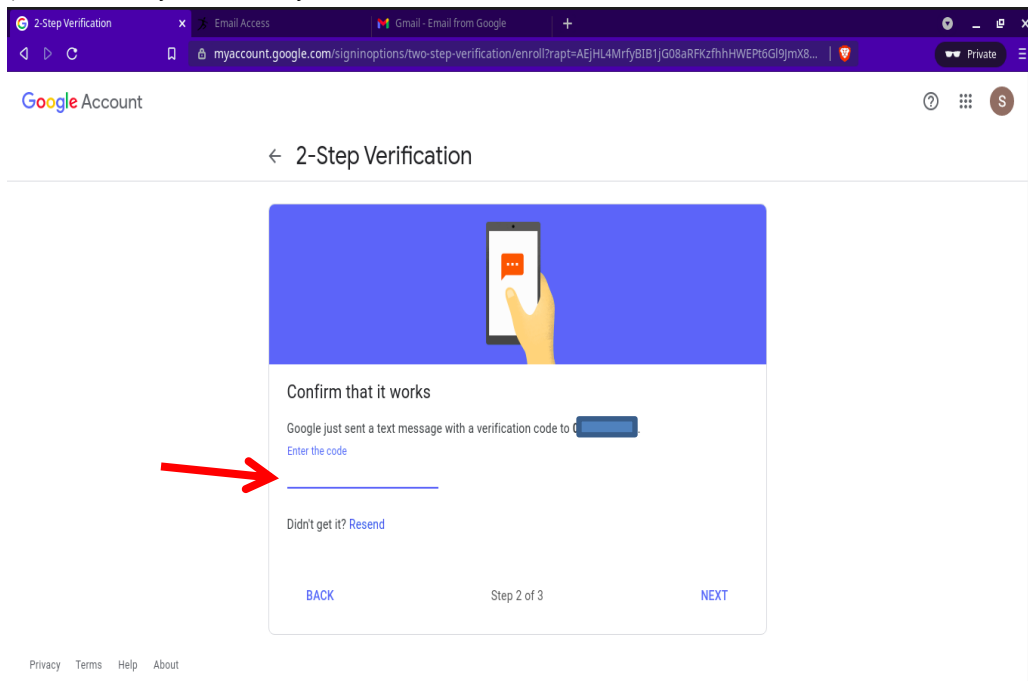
2-Step Verification
Email Access
Gmail - Email from Google
myaccount.google.com/signinoptions/two-step-verification/enroll?rapt=AEjHL4MrfyBIB1jG08aRFKzfhhHWEPt6Gl9JmX8...
Private

Google Account

S

← 2-Step Verification

Confirm that it works

Google just sent a text message with a verification code to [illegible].

Enter the code

Didn't get it? Resend

BACK
Step 2 of 3
NEXT

Privacy Terms Help About